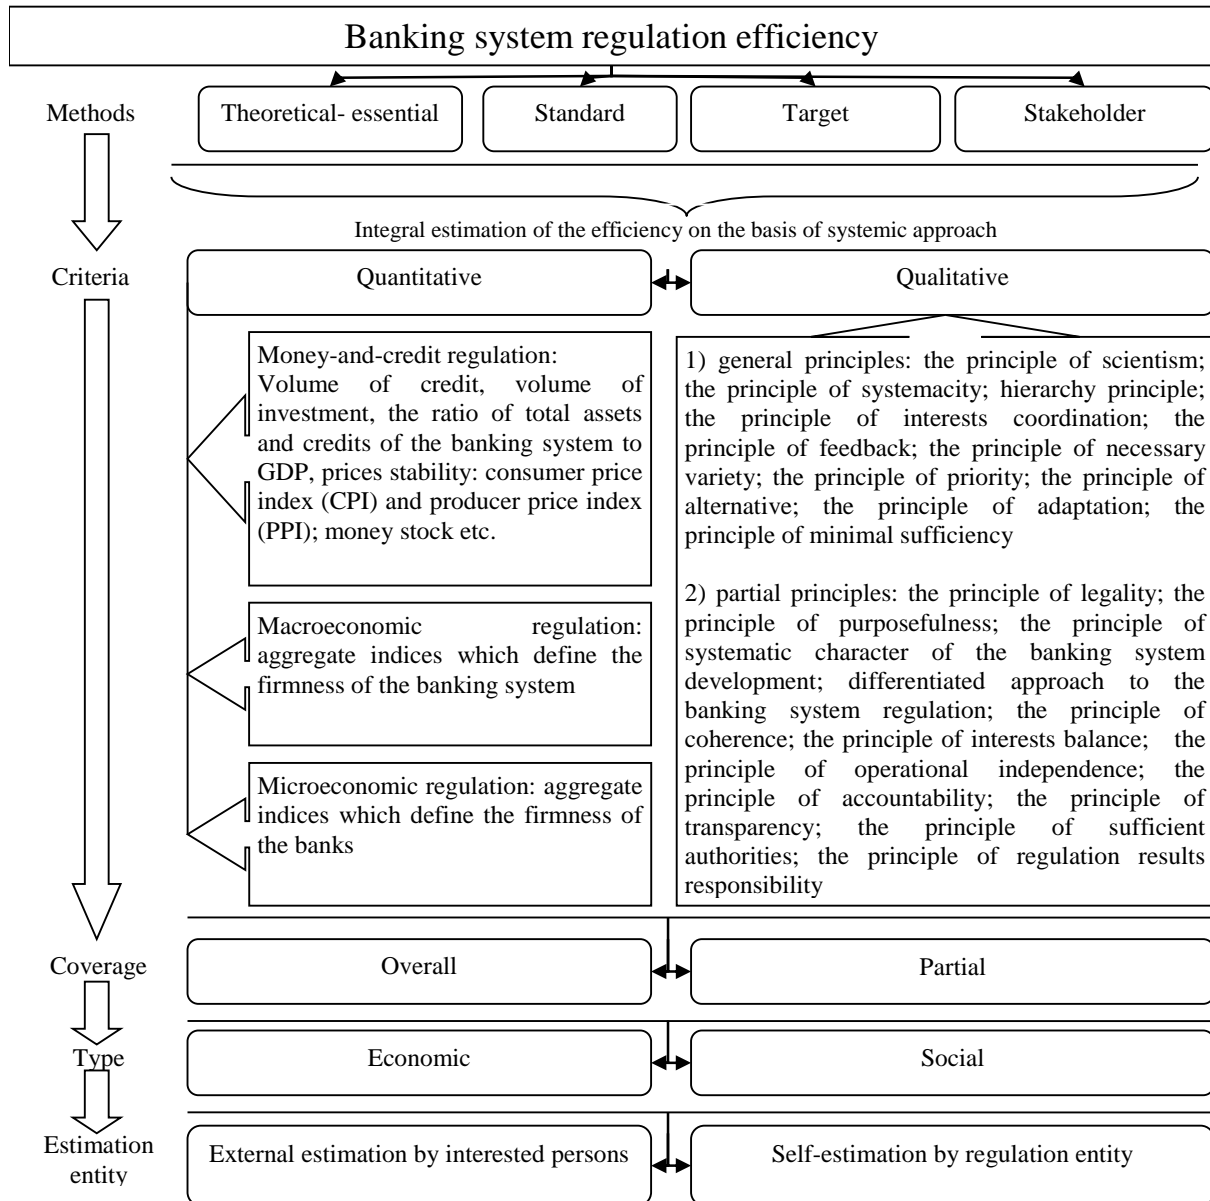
Banking system regulation efficiency

Methods

Theoretical- essential

Standard

Target

Stakeholder

Integral estimation of the efficiency on the basis of systemic approach

Criteria

Quantitative

Qualitative

Money-and-credit regulation: Volume of credit, volume of investment, the ratio of total assets and credits of the banking system to GDP, prices stability: consumer price index (CPI) and producer price index (PPI); money stock etc.

Macroeconomic regulation: aggregate indices which define the firmness of the banking system

Microeconomic regulation: aggregate indices which define the firmness of the banks

1) general principles: the principle of scientism; the principle of systemacity; hierarchy principle; the principle of interests coordination; the principle of feedback; the principle of necessary variety; the principle of priority; the principle of alternative; the principle of adaptation; the principle of minimal sufficiency

2) partial principles: the principle of legality; the principle of purposefulness; the principle of systematic character of the banking system development; differentiated approach to the banking system regulation; the principle of coherence; the principle of interests balance; the principle of operational independence; the principle of accountability; the principle of transparency; the principle of sufficient authorities; the principle of regulation results responsibility

Coverage

Overall

Partial

Type

Economic

Social

Estimation entity

External estimation by interested persons

Self-estimation by regulation entity